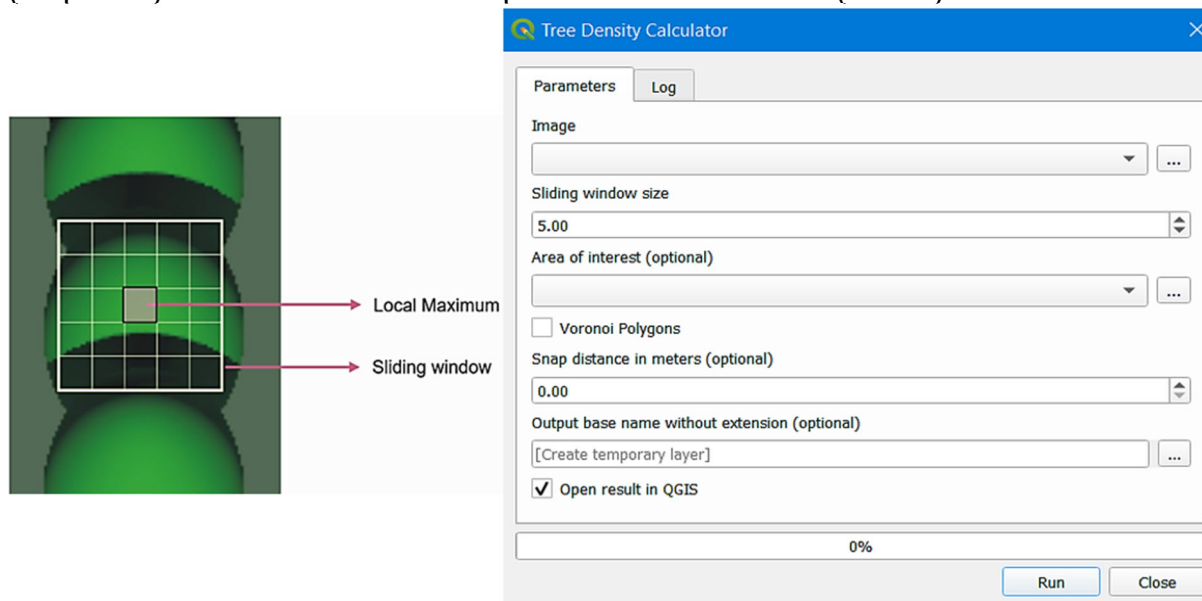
Local Maximum

Sliding window

Tree Density Calculator

Parameters | Log

Image

...

Sliding window size

5.00

Area of interest (optional)

...

Voronoi Polygons

Snap distance in meters (optional)

0.00

Output base name without extension (optional)

[Create temporary layer]

...

✓ Open result in QGIS

0%

Run

Close